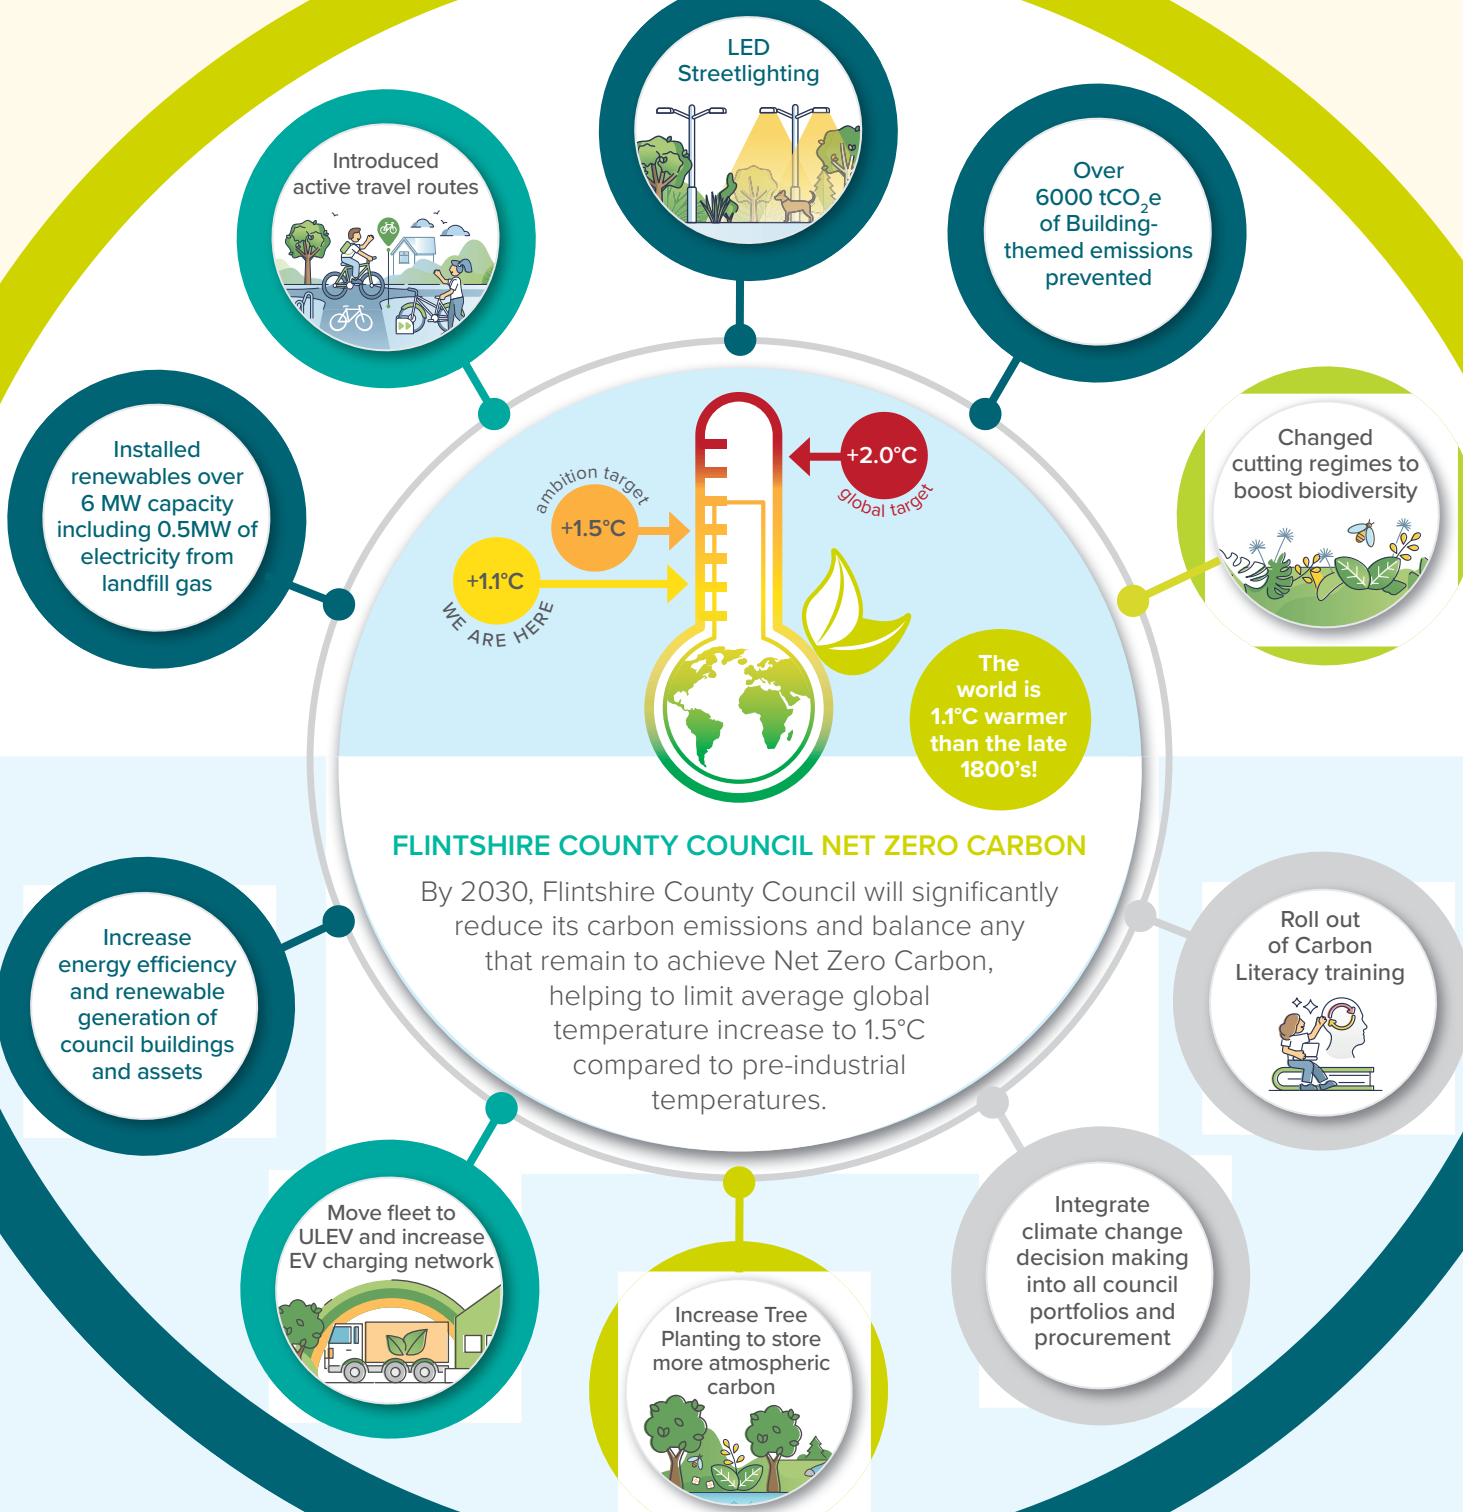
LED Streetlighting

Introduced active travel routes

Over 6000 $tCO_2e$ of Building-themed emissions prevented

Installed renewables over 6 MW capacity including 0.5MW of electricity from landfill gas

Changed cutting regimes to boost biodiversity

ambition target

+1.5°C

+2.0°C

global target

+1.1°C

WE ARE HERE

The world is 1.1°C warmer than the late 1800's!

FLINTSHIRE COUNTY COUNCIL NET ZERO CARBON

By 2030, Flintshire County Council will significantly reduce its carbon emissions and balance any that remain to achieve Net Zero Carbon, helping to limit average global temperature increase to 1.5°C compared to pre-industrial temperatures.

Increase energy efficiency and renewable generation of council buildings and assets

Roll out of Carbon Literacy training

Move fleet to ULEV and increase EV charging network

Increase Tree Planting to store more atmospheric carbon

Integrate climate change decision making into all council portfolios and procurement